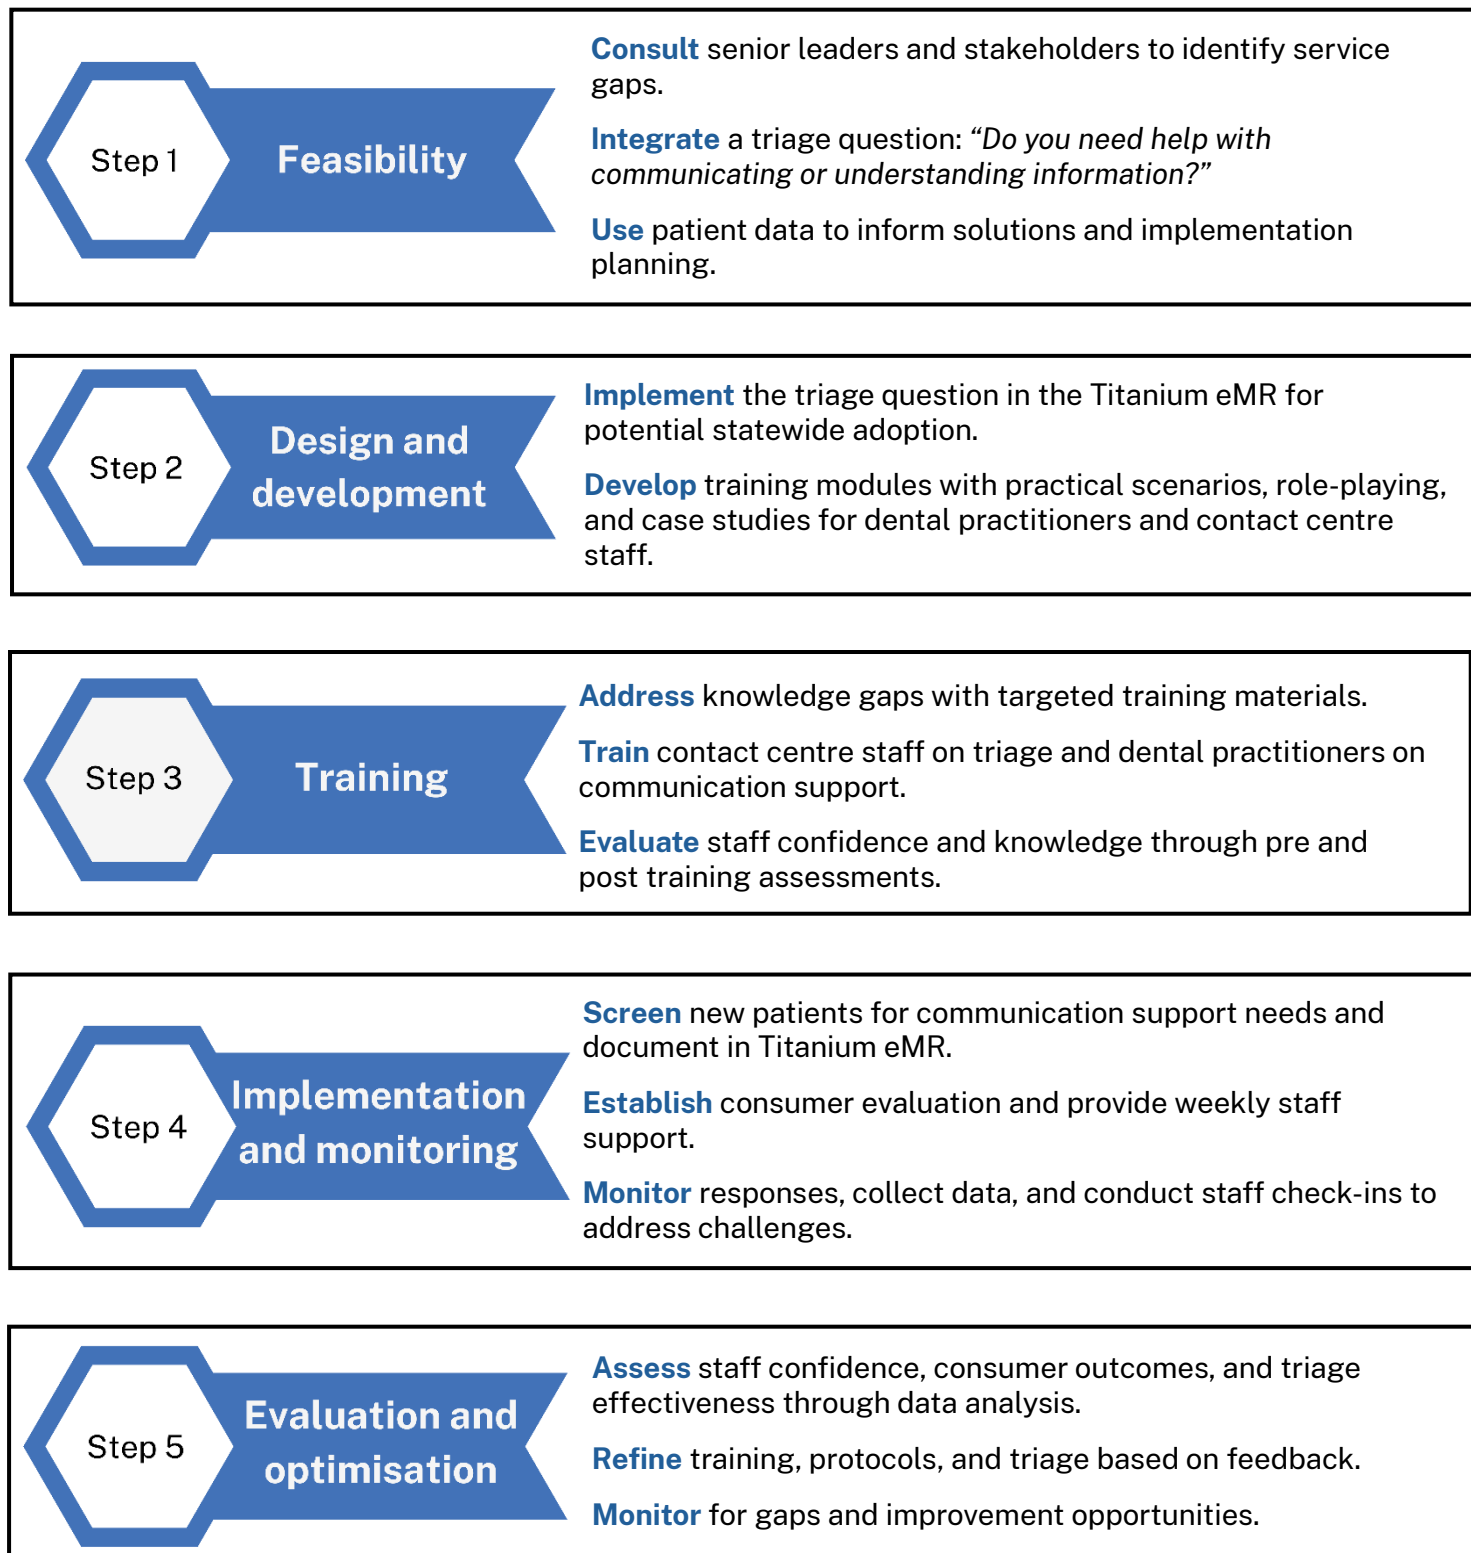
Step 1

Feasibility

Consult senior leaders and stakeholders to identify service gaps.

Integrate a triage question: “Do you need help with communicating or understanding information?”

Use patient data to inform solutions and implementation planning.

Step 2

Design and development

Implement the triage question in the Titanium eMR for potential statewide adoption.

Develop training modules with practical scenarios, role-playing, and case studies for dental practitioners and contact centre staff.

Step 3

Training

Address knowledge gaps with targeted training materials.

Train contact centre staff on triage and dental practitioners on communication support.

Evaluate staff confidence and knowledge through pre and post training assessments.

Step 4

Implementation and monitoring

Screen new patients for communication support needs and document in Titanium eMR.

Establish consumer evaluation and provide weekly staff support.

Monitor responses, collect data, and conduct staff check-ins to address challenges.

Step 5

Evaluation and optimisation

Assess staff confidence, consumer outcomes, and triage effectiveness through data analysis.

Refine training, protocols, and triage based on feedback.

Monitor for gaps and improvement opportunities.